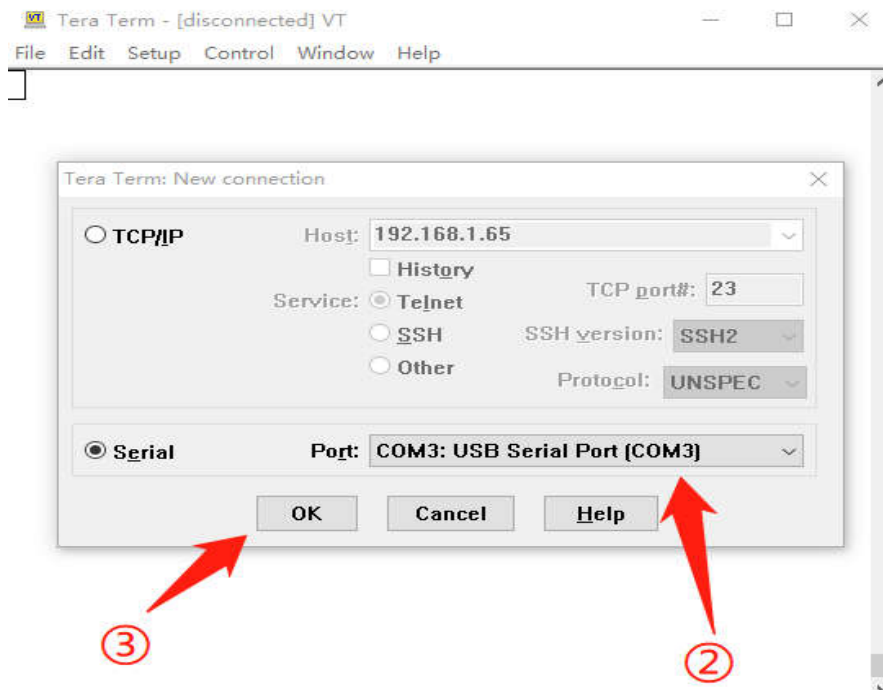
VT Tera Term - [disconnected] VT

File Edit Setup Control Window Help

Tera Term: New connection

TCP/IP Host: 192.168.1.65

History

Service: Telnet TCP port#: 23

SSH SSH version: SSH2

Other Protocol: UNSPEC

Serial Port: COM3: USB Serial Port (COM3)

OK Cancel Help

③

②